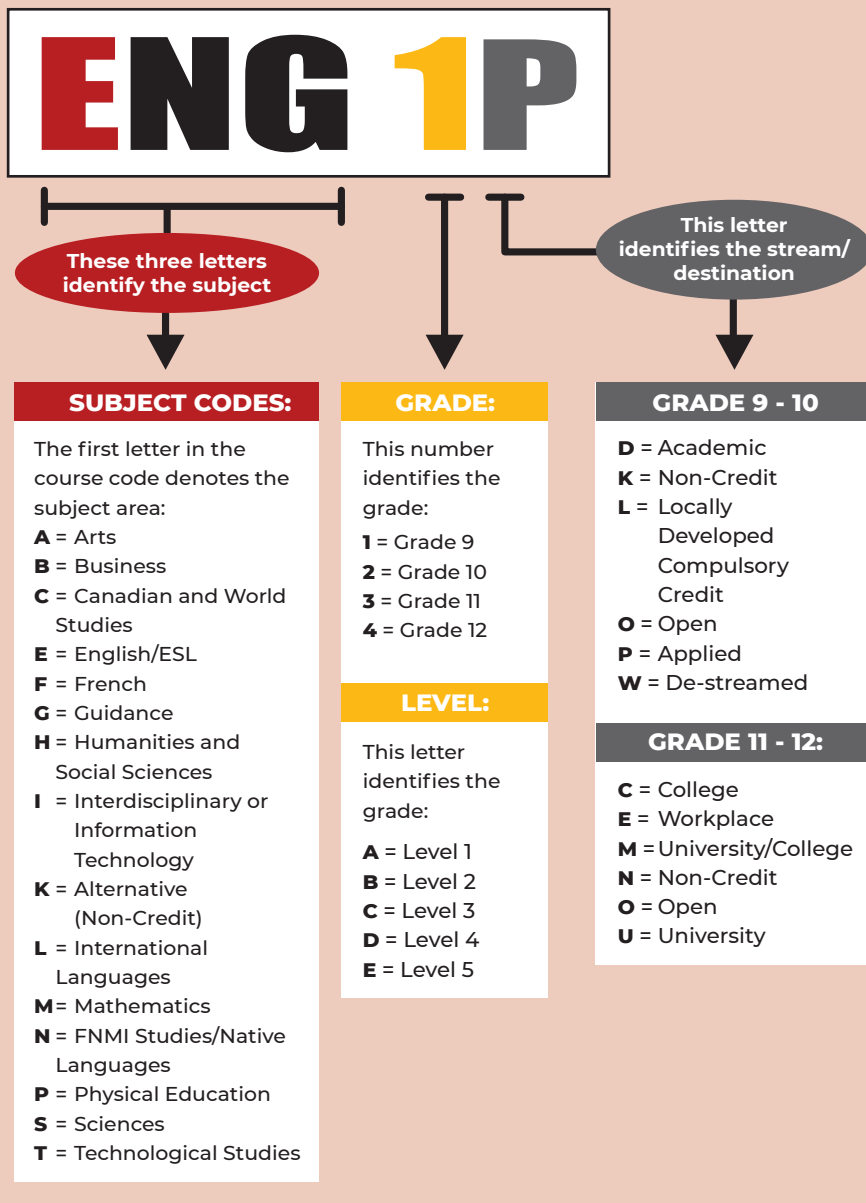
ENG 1P

These three letters identify the subject

This letter identifies the stream/ destination

SUBJECT CODES:

The first letter in the course code denotes the subject area:
**A** = Arts
**B** = Business
**C** = Canadian and World Studies
**E** = English/ESL
**F** = French
**G** = Guidance
**H** = Humanities and Social Sciences
**I** = Interdisciplinary or Information Technology
**K** = Alternative (Non-Credit)
**L** = International Languages
**M** = Mathematics
**N** = FNMI Studies/Native Languages
**P** = Physical Education
**S** = Sciences
**T** = Technological Studies

GRADE:

This number identifies the grade:
**1** = Grade 9
**2** = Grade 10
**3** = Grade 11
**4** = Grade 12

LEVEL:

This letter identifies the grade:
**A** = Level 1
**B** = Level 2
**C** = Level 3
**D** = Level 4
**E** = Level 5

GRADE 9 - 10

**D** = Academic
**K** = Non-Credit
**L** = Locally Developed Compulsory Credit
**O** = Open
**P** = Applied
**W** = De-streamed

GRADE 11 - 12:

**C** = College
**E** = Workplace
**M** = University/College
**N** = Non-Credit
**O** = Open
**U** = University